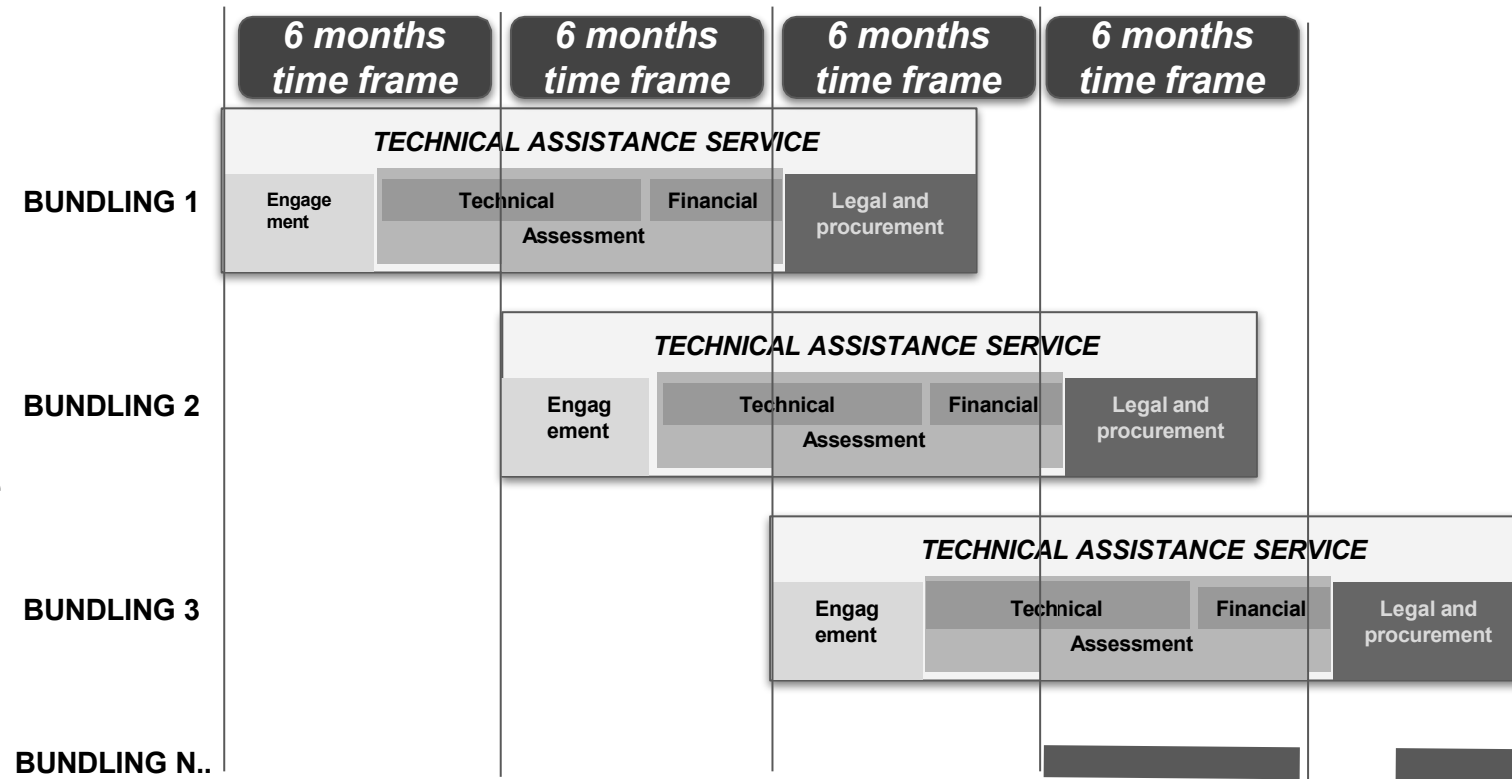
6 months time frame

6 months time frame

6 months time frame

6 months time frame

BUNDLING 1

TECHNICAL ASSISTANCE SERVICE

Engagement

Technical

Financial

Assessment

Legal and procurement

BUNDLING 2

TECHNICAL ASSISTANCE SERVICE

Engagement

Technical

Financial

Assessment

Legal and procurement

BUNDLING 3

TECHNICAL ASSISTANCE SERVICE

Engagement

Technical

Financial

Assessment

Legal and procurement

BUNDLING N..